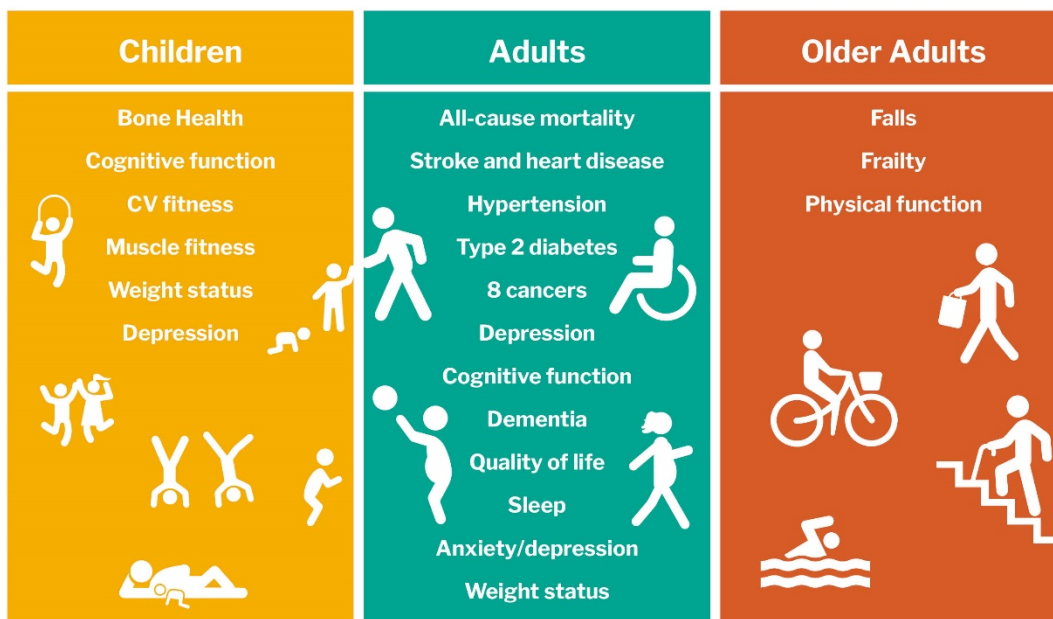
Children

Bone Health
Cognitive function
CV fitness
Muscle fitness
Weight status
Depression

Adults

All-cause mortality
Stroke and heart disease
Hypertension
Type 2 diabetes
8 cancers
Depression
Cognitive function
Dementia
Quality of life
Sleep
Anxiety/depression
Weight status

Older Adults

Falls
Frailty
Physical function